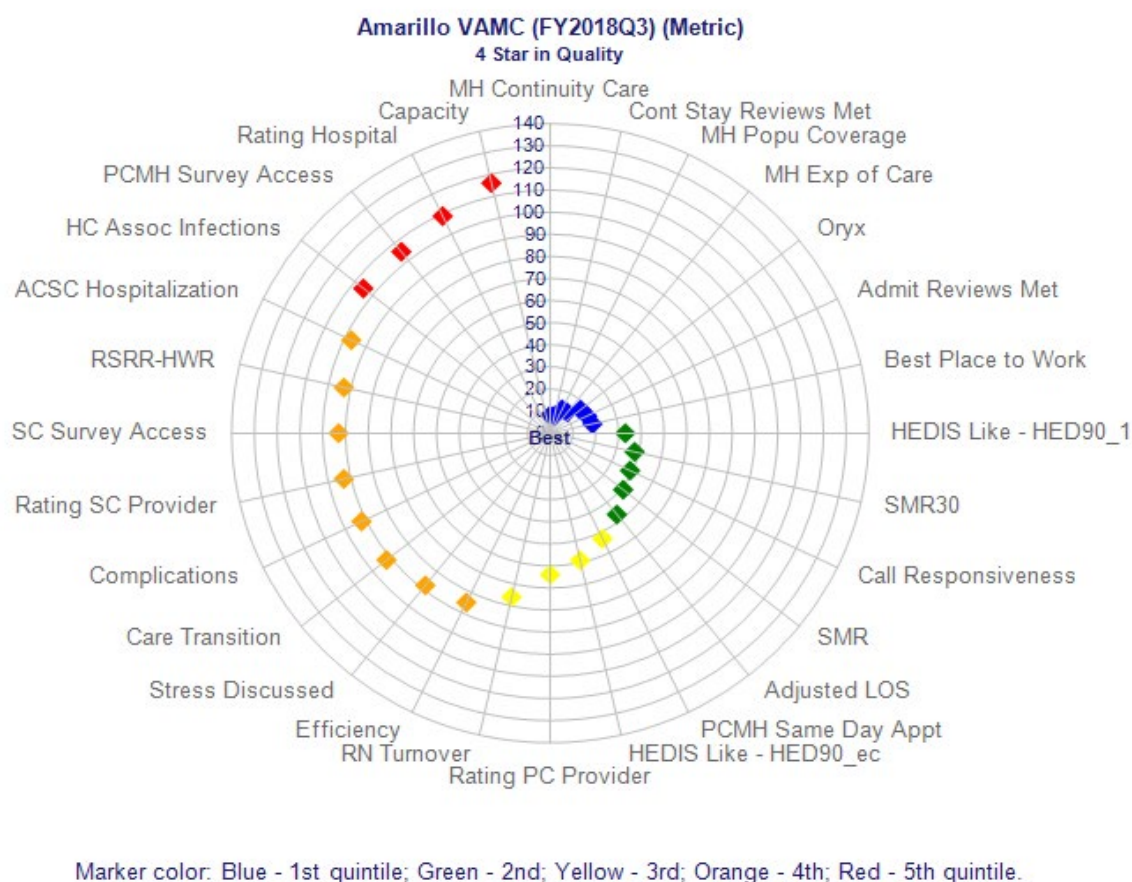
Amarillo VAMC (FY2018Q3) (Metric)
4 Star in Quality

MH Continuity Care
Cont Stay Reviews Met
MH Popu Coverage
MH Exp of Care
Oryx
Admit Reviews Met
Best Place to Work
HEDIS Like - HED90_1
SMR30
Call Responsiveness
SMR
Adjusted LOS
PCMH Same Day Appt
HEDIS Like - HED90_ec
Rating PC Provider
RN Turnover
Efficiency
Stress Discussed
Care Transition
Complications
Rating SC Provider
SC Survey Access
RSRR-HWR
ACSC Hospitalization
HC Assoc Infections
PCMH Survey Access
Rating Hospital
Capacity

140
130
120
110
100
90
80
70
60
50
40
30
20
10
Best

Marker color: Blue - 1st quintile; Green - 2nd; Yellow - 3rd; Orange - 4th; Red - 5th quintile.